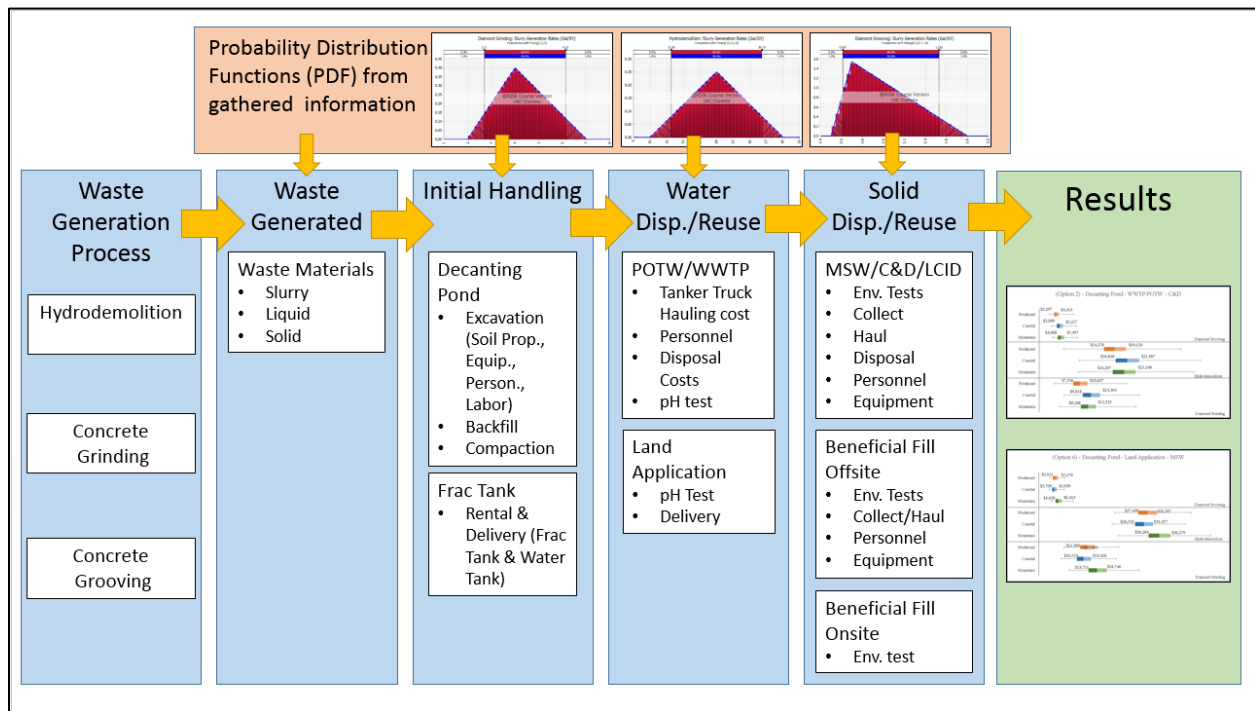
Probability Distribution Functions (PDF) from gathered information

Diamond Grinding: Slurry Generation Rates (Gal/SY)

Hydrodemolition: Slurry Generation Rates (Gal/SY)

Diamond Grooving: Slurry Generation Rates (Gal/SY)

Waste Generation Process

Hydrodemolition

Concrete Grinding

Concrete Grooving

Waste Generated

Waste Materials
• Slurry
• Liquid
• Solid

Initial Handling

Decanting Pond
• Excavation (Soil Prop., Equip., Person., Labor)
• Backfill
• Compaction

Frac Tank
• Rental & Delivery (Frac Tank & Water Tank)

Water Disp./Reuse

POTW/WWTP
• Tanker Truck Hauling cost
• Personnel
• Disposal Costs
• pH test

Land Application
• pH Test
• Delivery

Solid Disp./Reuse

MSW/C&D/LCID
• Env. Tests
• Collect
• Haul
• Disposal
• Personnel
• Equipment

Beneficial Fill Offsite
• Env. Tests
• Collect/Haul
• Personnel
• Equipment

Beneficial Fill Onsite
• Env. test

Results

(Option 2) – Decanting Pond - WWTP/POTW – C&D

(Option 6) – Decanting Pond - Land Application – MSW